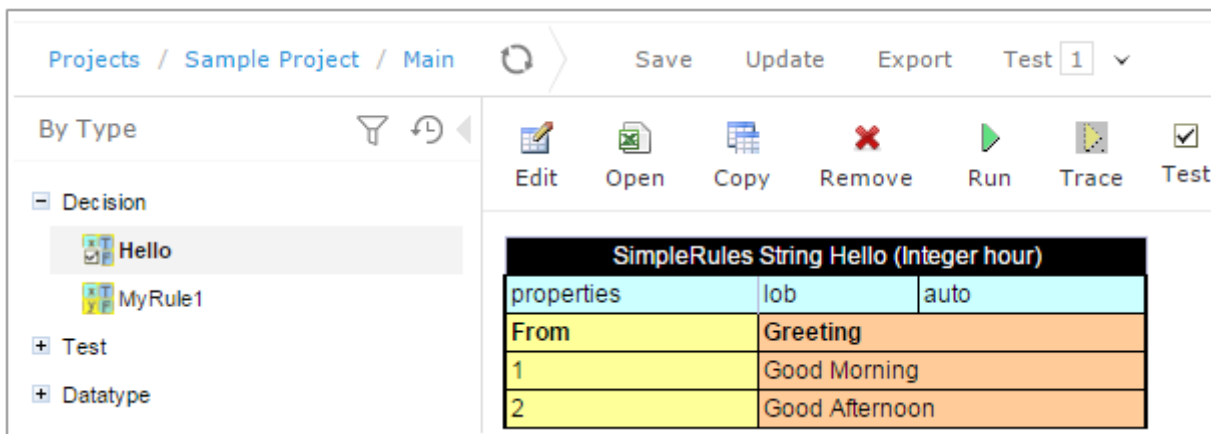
Projects / Sample Project / Main

Save Update Export Test 1

By Type

Edit Open Copy Remove Run Trace Test

− Decision

Hello

MyRule1

+ Test

+ Datatype

| SimpleRules String Hello (Integer hour) | | |
|---|---|---|
| properties | lob | auto |
| From | Greeting | |
| 1 | Good Morning | |
| 2 | Good Afternoon | |